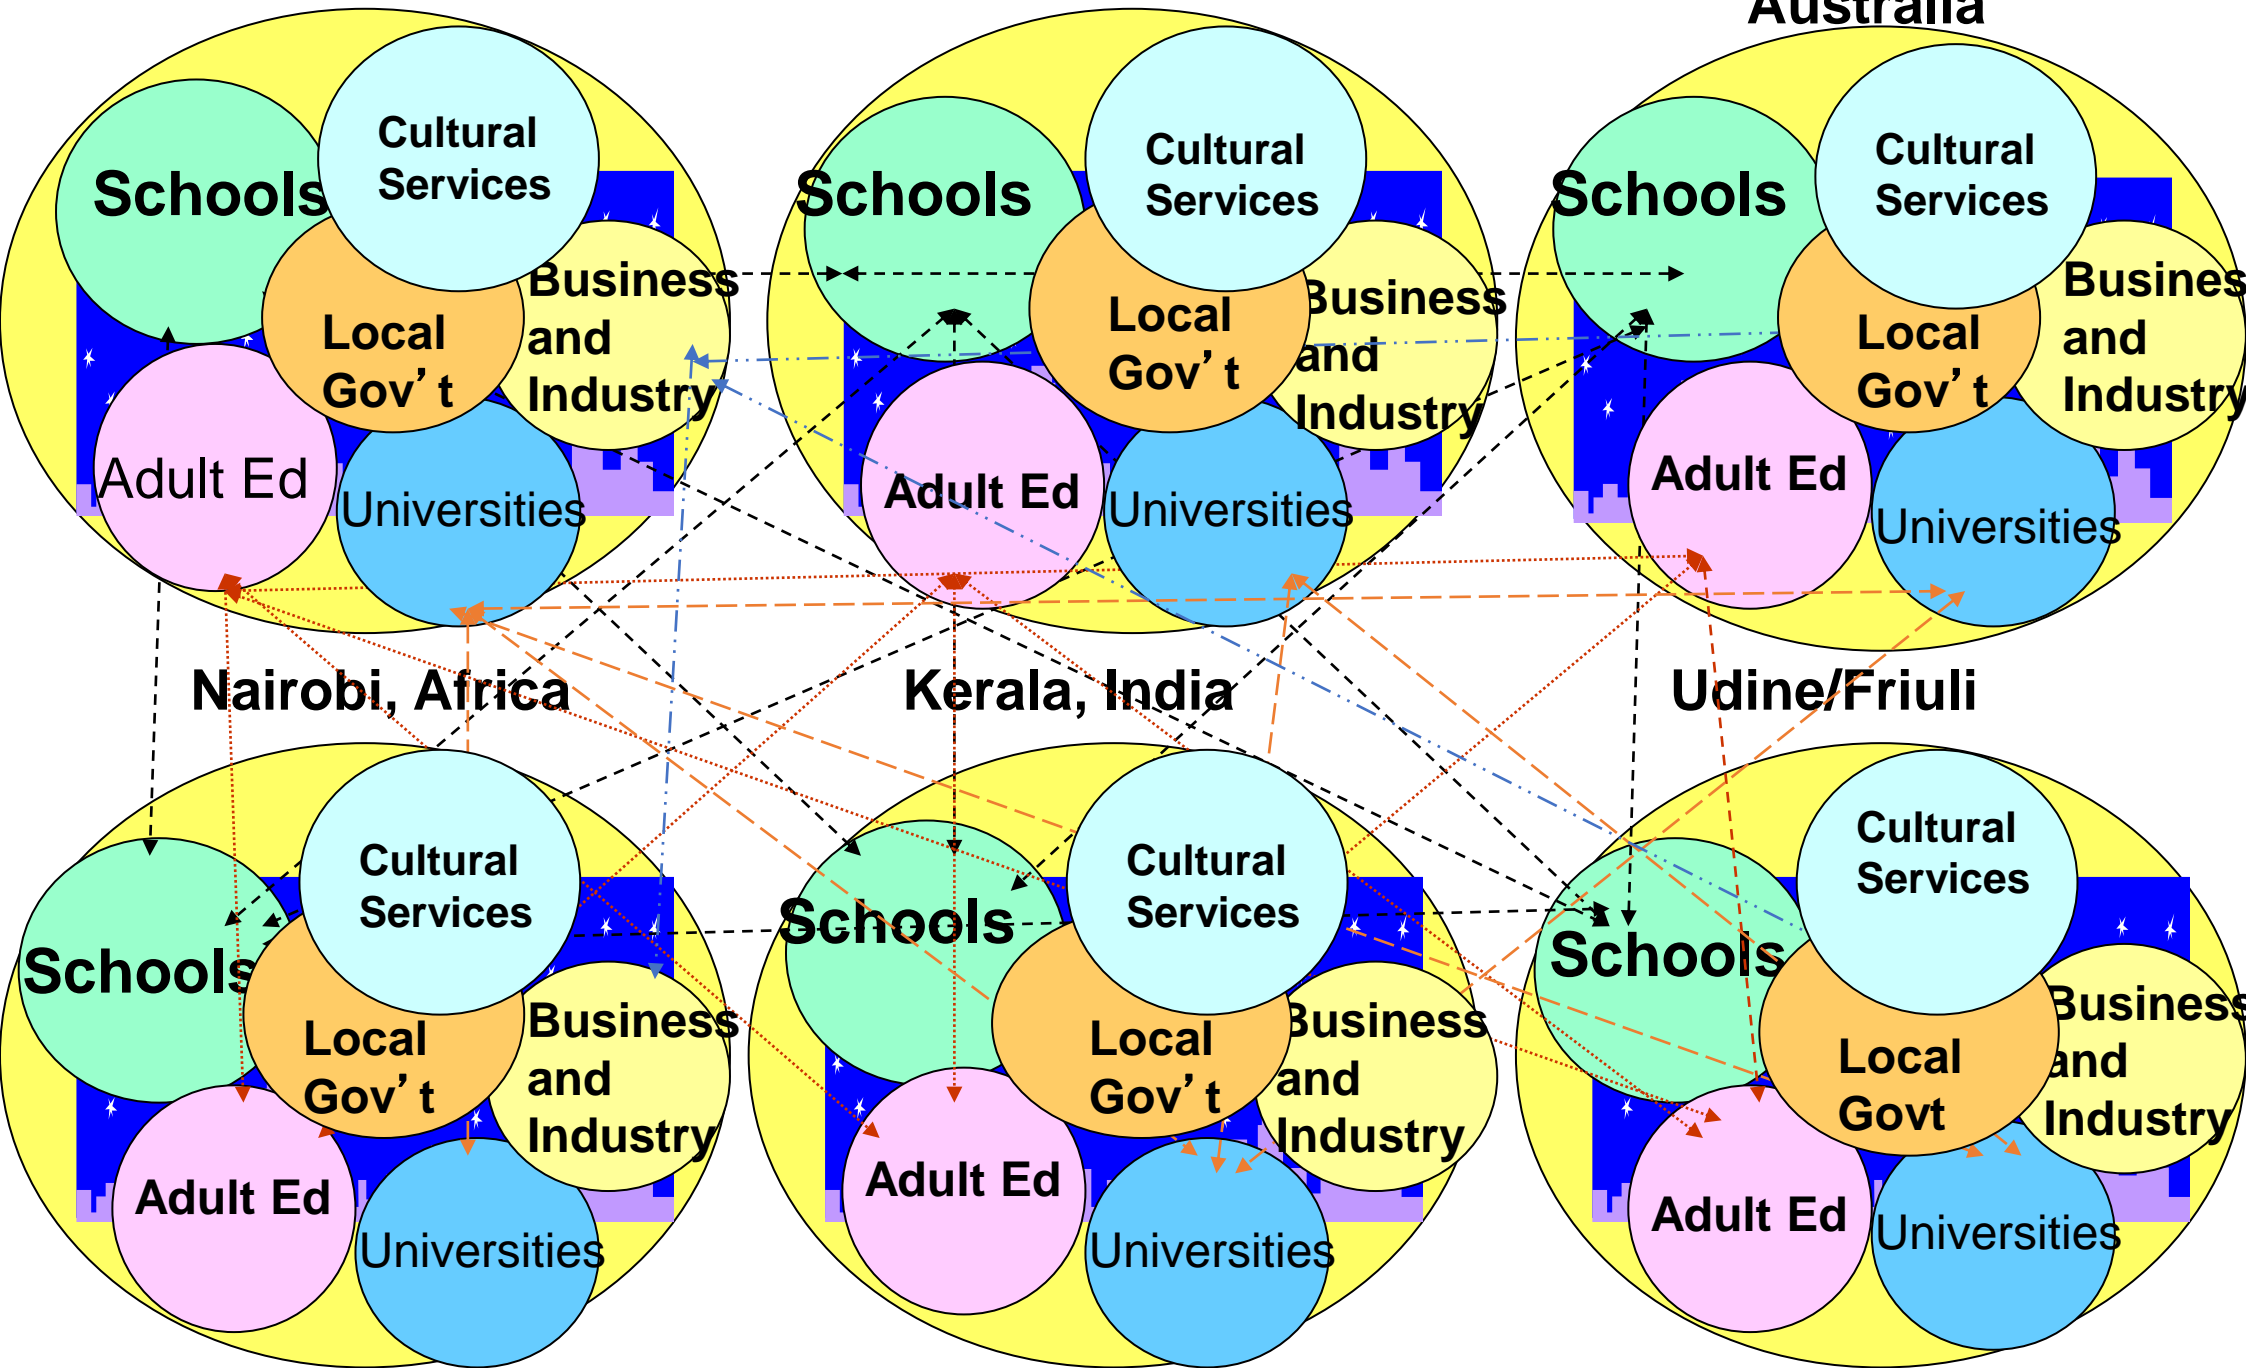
Australia

Schools
Cultural Services
Local Gov't
Business and Industry
Adult Ed
Universities

Schools
Cultural Services
Local Gov't
Business and Industry
Adult Ed
Universities

Schools
Cultural Services
Local Gov't
Busines and Industry
Adult Ed
Universities

Nairobi, Africa
Kerala, India
Udine/Friuli

Schools
Cultural Services
Local Gov't
Business and Industry
Adult Ed
Universities

Schools
Cultural Services
Local Gov't
Business and Industry
Adult Ed
Universities

Schools
Cultural Services
Local Govt
Business and Industry
Adult Ed
Universities